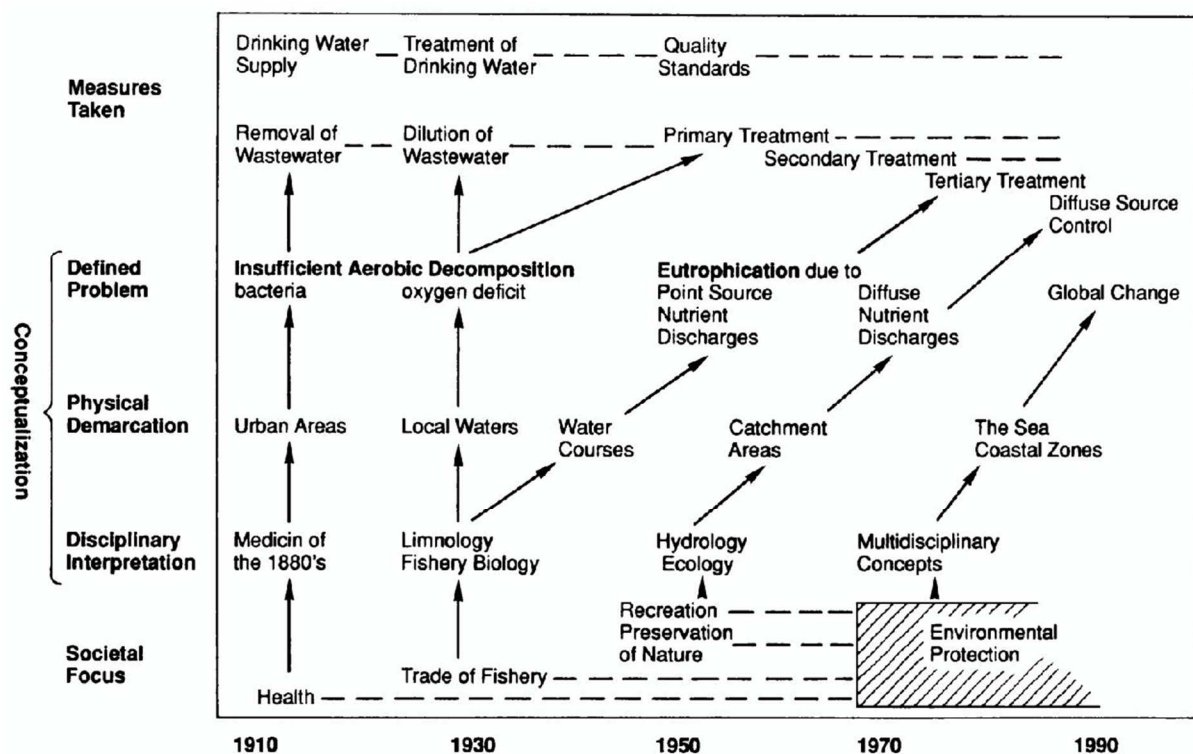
Measures Taken

Drinking Water Supply

Treatment of Drinking Water

Quality Standards

Removal of Wastewater

Dilution of Wastewater

Primary Treatment

Secondary Treatment

Tertiary Treatment

Diffuse Source Control

Conceptualization

Defined Problem

Insufficient Aerobic Decomposition

bacteria

oxygen deficit

Eutrophication due to

Point Source Nutrient Discharges

Diffuse Nutrient Discharges

Global Change

Physical Demarcation

Urban Areas

Local Waters

Water Courses

Catchment Areas

The Sea Coastal Zones

Disciplinary Interpretation

Medicin of the 1880's

Limnology Fishery Biology

Hydrology Ecology

Multidisciplinary Concepts

Societal Focus

Recreation

Preservation of Nature

Environmental Protection

Trade of Fishery

Health

1910

1930

1950

1970

1990